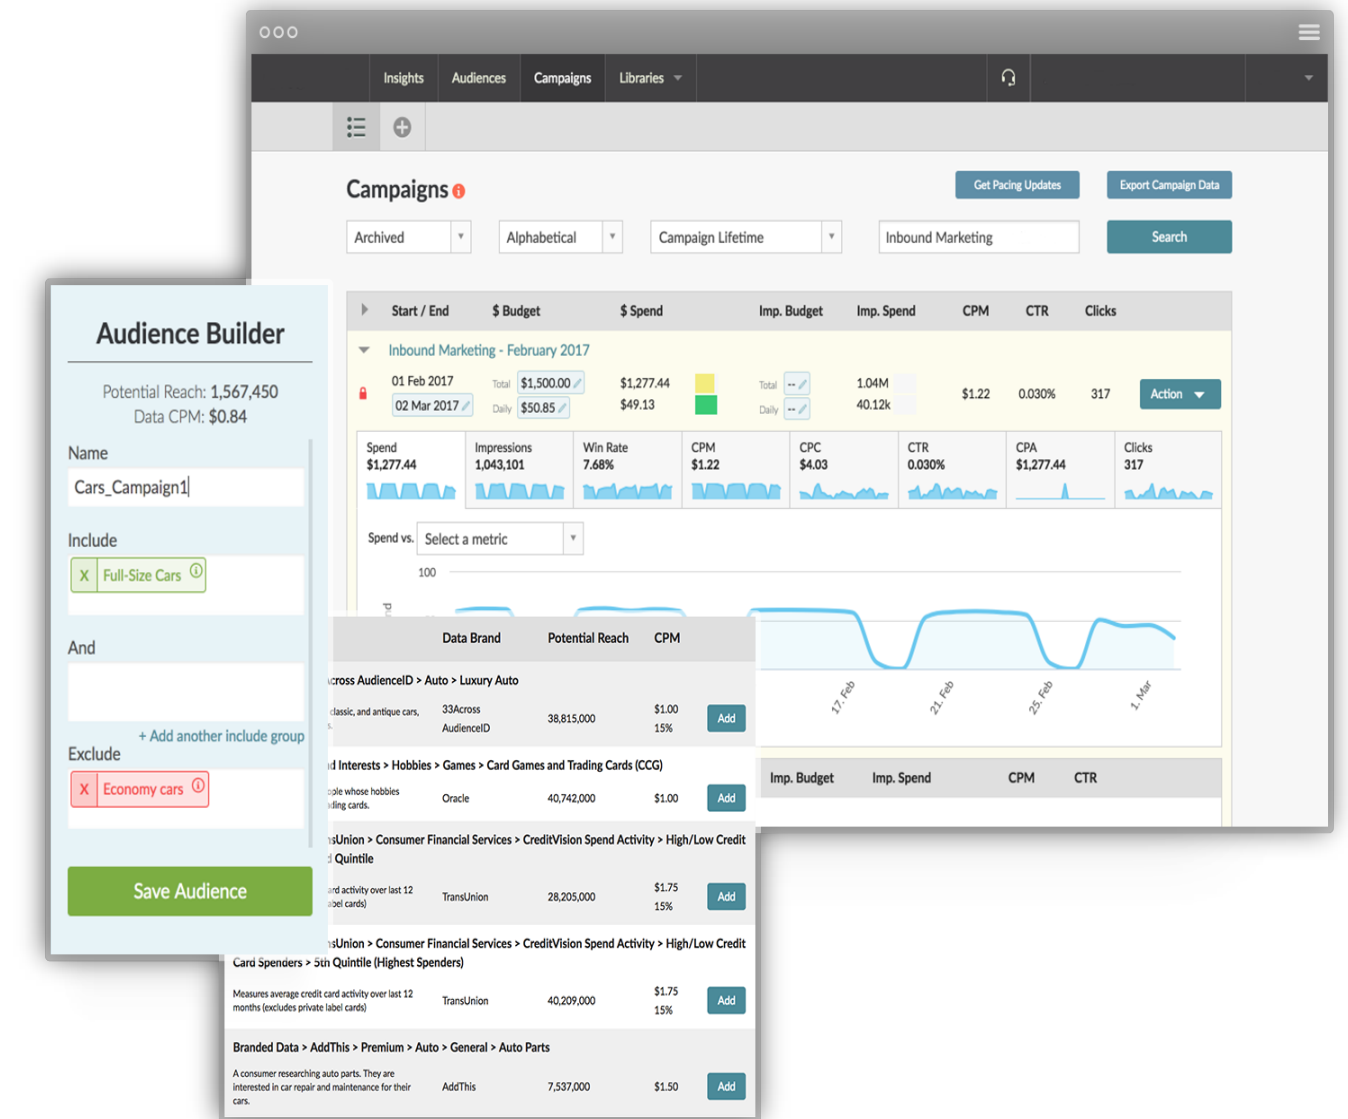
Insights Audiences Campaigns Libraries

Campaigns

Get Pacing Updates Export Campaign Data

Archived Alphabetical Campaign Lifetime Inbound Marketing Search

| Start / End | $ Budget | $ Spend | Imp. Budget | Imp. Spend | CPM | CTR | Clicks |
|---|---|---|---|---|---|---|---|

Inbound Marketing - February 2017

01 Feb 2017 Total $1,500.00 $1,277.44 Total -- 1.04M $1.22 0.030% 317 Action
02 Mar 2017 Daily $50.85 $49.13 Daily -- 40.12k

Spend $1,277.44
Impressions 1,043,101
Win Rate 7.68%
CPM $1.22
CPC $4.03
CTR 0.030%
CPA $1,277.44
Clicks 317

Spend vs. Select a metric

100

17. Feb 21. Feb 25. Feb 1. Mar

Imp. Budget Imp. Spend CPM CTR

Audience Builder

Potential Reach: 1,567,450
Data CPM: $0.84

Name
Cars_Campaign1

Include
X Full-Size Cars

And

+ Add another include group

Exclude
X Economy cars

Save Audience

| | Data Brand | Potential Reach | CPM | |
|---|---|---|---|---|
| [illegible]cross AudienceID > Auto > Luxury Auto | | | | |
| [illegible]classic, and antique cars, | 33Across AudienceID | 38,815,000 | $1.00 15% | Add |
| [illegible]d Interests > Hobbies > Games > Card Games and Trading Cards (CCG) | | | | |
| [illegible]ople whose hobbies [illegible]ding cards. | Oracle | 40,742,000 | $1.00 | Add |
| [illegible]nsUnion > Consumer Financial Services > CreditVision Spend Activity > High/Low Credit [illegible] Quintile | | | | |
| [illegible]ard activity over last 12 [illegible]abel cards) | TransUnion | 28,205,000 | $1.75 15% | Add |
| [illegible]sUnion > Consumer Financial Services > CreditVision Spend Activity > High/Low Credit Card Spenders > 5th Quintile (Highest Spenders) | | | | |
| Measures average credit card activity over last 12 months (excludes private label cards) | TransUnion | 40,209,000 | $1.75 15% | Add |
| Branded Data > AddThis > Premium > Auto > General > Auto Parts | | | | |
| A consumer researching auto parts. They are interested in car repair and maintenance for their cars. | AddThis | 7,537,000 | $1.50 | Add |